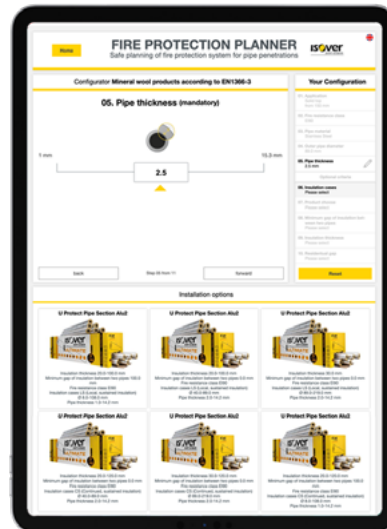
Home

FIRE PROTECTION PLANNER

Safe planning of fire protection system for pipe penetrations

ISOVER

Configurator Mineral wool products according to EN1366-3

05. Pipe thickness (mandatory)

1 mm

10.3 mm

2.5

back

Step 05 from 11

forward

Your Configuration

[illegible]

05. Pipe thickness
2.5 mm

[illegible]

Reset

Installation options

U Protect Pipe Section Alu2

U Protect Pipe Section Alu2

U Protect Pipe Section Alu2

U Protect Pipe Section Alu2

U Protect Pipe Section Alu2

U Protect Pipe Section Alu2